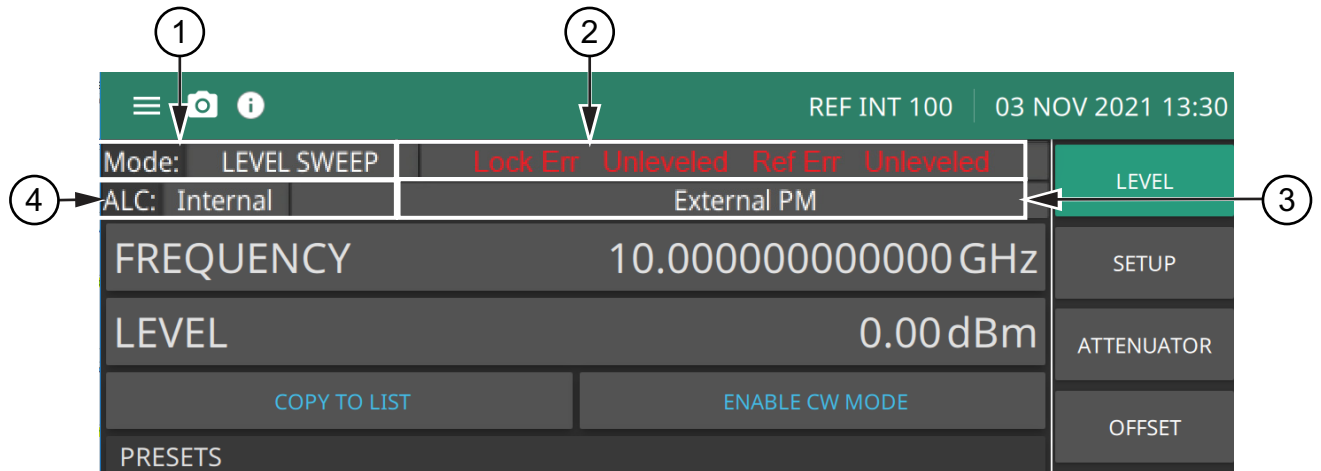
1

2

REF INT 100 | 03 NOV 2021 13:30

Mode: LEVEL SWEEP

Lock Err Unleveled Ref Err Unleveled

4

ALC: Internal

External PM

3

LEVEL

FREQUENCY 10.000000000000 GHz

SETUP

LEVEL 0.00 dBm

ATTENUATOR

COPY TO LIST

ENABLE CW MODE

OFFSET

PRESETS